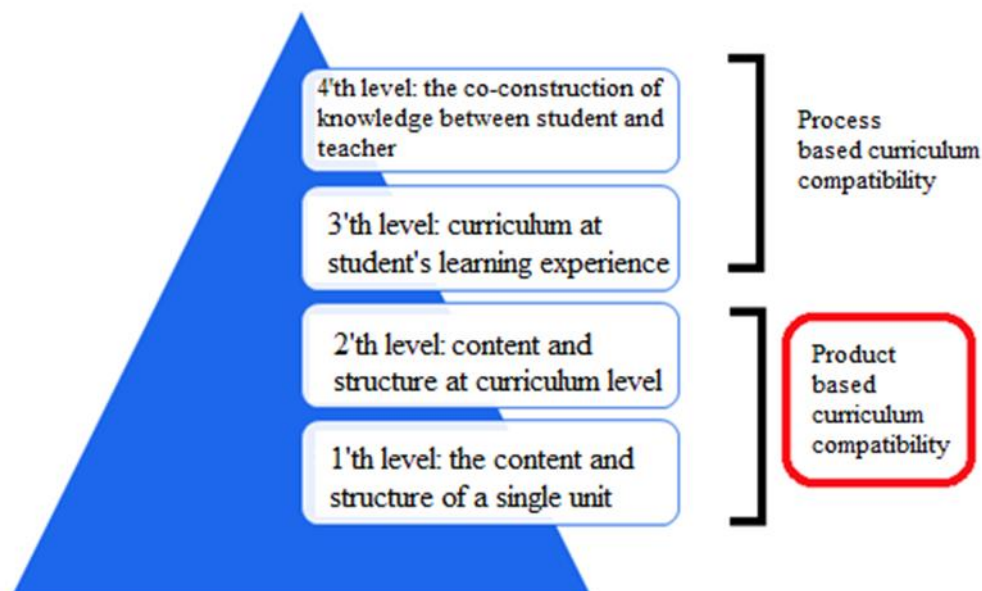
4'th level: the co-construction of knowledge between student and teacher

3'th level: curriculum at student's learning experience

2'th level: content and structure at curriculum level

1'th level: the content and structure of a single unit

Process based curriculum compatibility

Product based curriculum compatibility